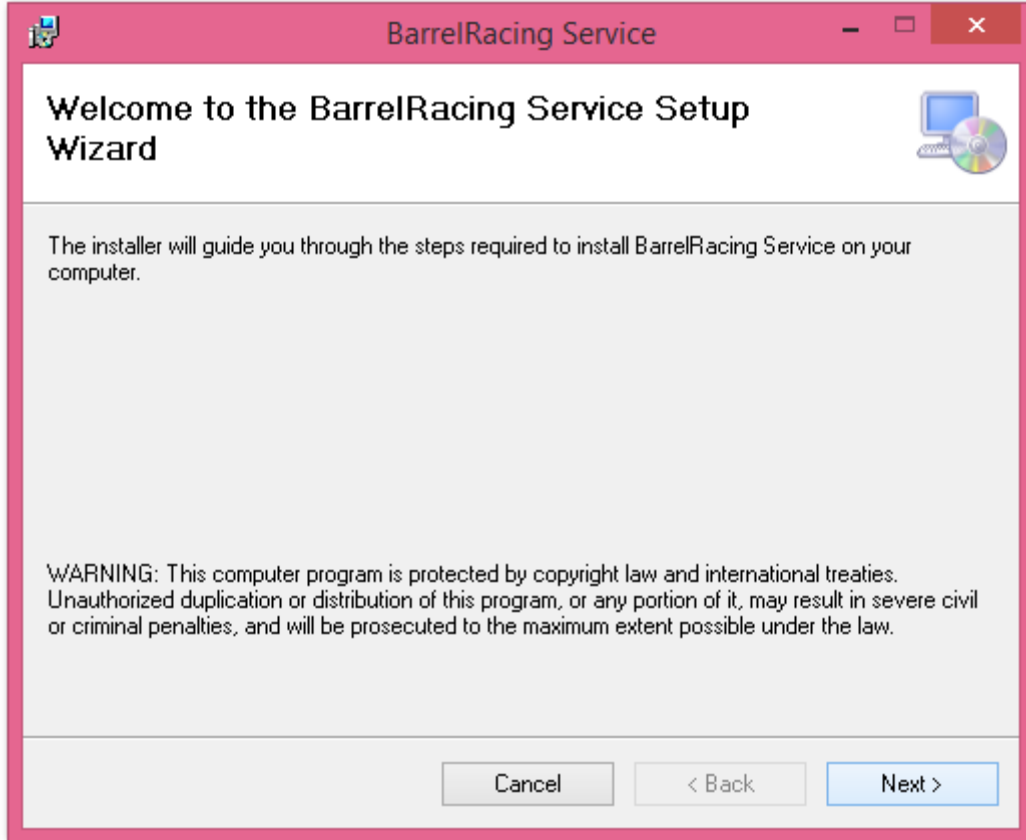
BarrelRacing Service

Welcome to the BarrelRacing Service Setup Wizard

The installer will guide you through the steps required to install BarrelRacing Service on your computer.

WARNING: This computer program is protected by copyright law and international treaties. Unauthorized duplication or distribution of this program, or any portion of it, may result in severe civil or criminal penalties, and will be prosecuted to the maximum extent possible under the law.

Cancel
< Back
Next >